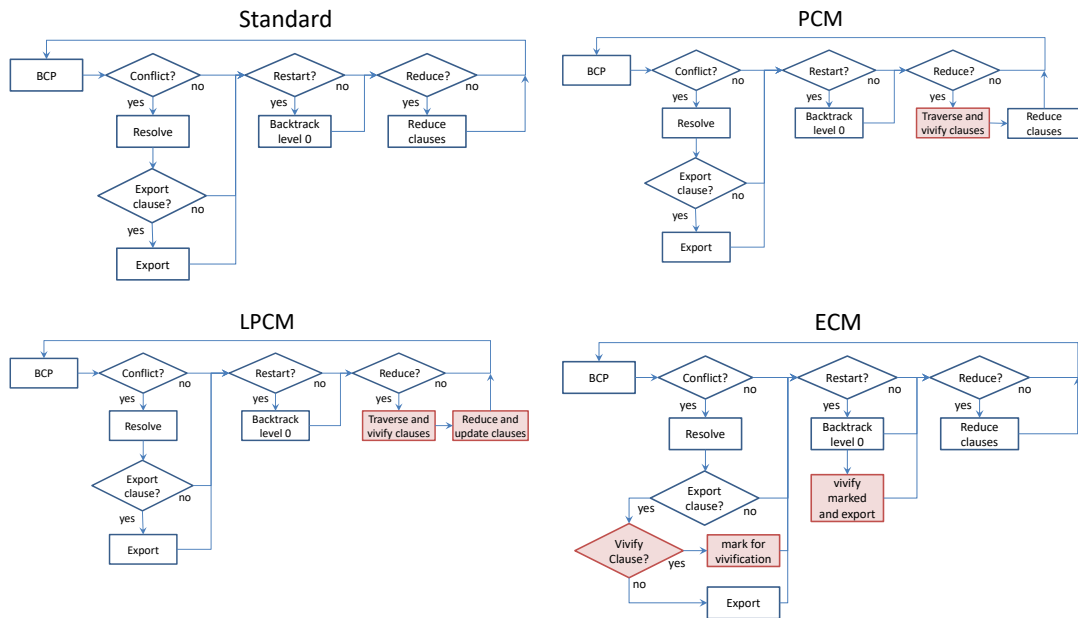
Standard

BCP
Conflict?
no
yes
Resolve
Export clause?
no
yes
Export
Restart?
no
yes
Backtrack level 0
Reduce?
no
yes
Reduce clauses

PCM

BCP
Conflict?
no
yes
Resolve
Export clause?
no
yes
Export
Restart?
no
yes
Backtrack level 0
Reduce?
no
yes
Traverse and vivify clauses
Reduce clauses

LPCM

BCP
Conflict?
no
yes
Resolve
Export clause?
no
yes
Export
Restart?
no
yes
Backtrack level 0
Reduce?
no
yes
Traverse and vivify clauses
Reduce and update clauses

ECM

BCP
Conflict?
no
yes
Resolve
Export clause?
no
yes
Vivify Clause?
yes
mark for vivification
no
Export
Restart?
no
yes
Backtrack level 0
vivify marked and export
Reduce?
no
yes
Reduce clauses